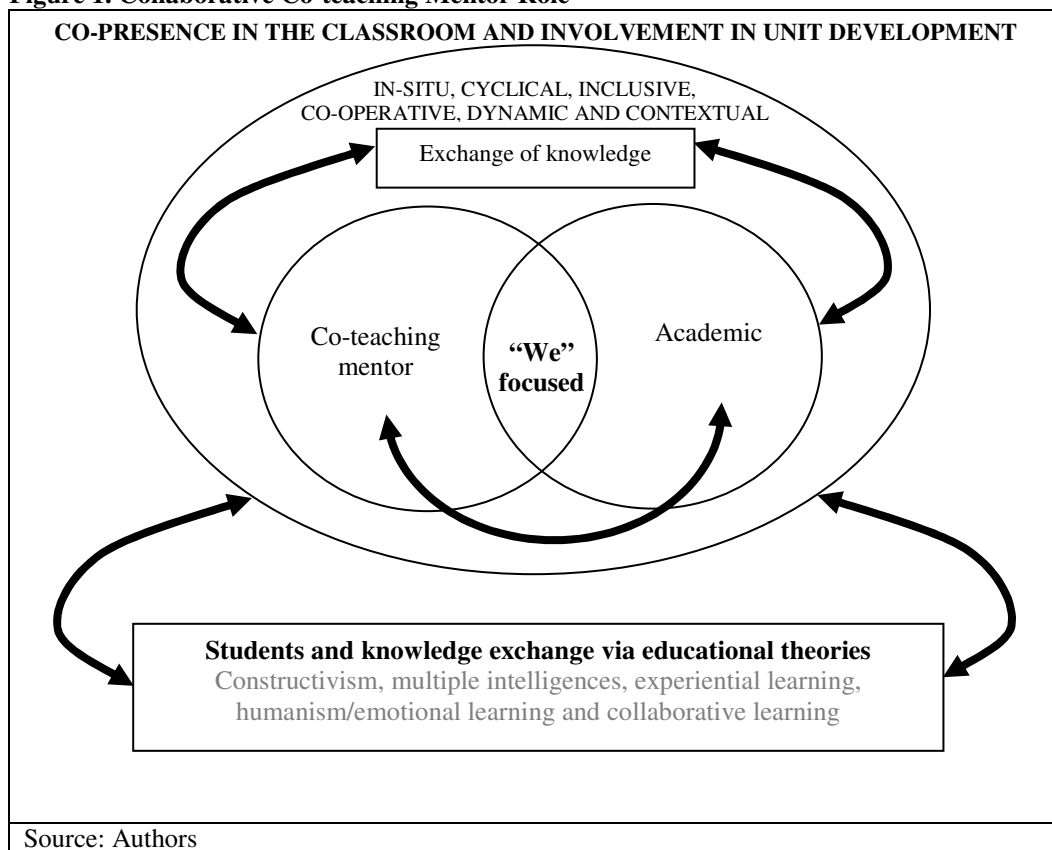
Figure 1. Collaborative Co-teaching Mentor Role

CO-PRESENCE IN THE CLASSROOM AND INVOLVEMENT IN UNIT DEVELOPMENT

IN-SITU, CYCLICAL, INCLUSIVE, CO-OPERATIVE, DYNAMIC AND CONTEXTUAL

Exchange of knowledge

Co-teaching mentor

"We" focused

Academic

Students and knowledge exchange via educational theories
Constructivism, multiple intelligences, experiential learning, humanism/emotional learning and collaborative learning

Source: Authors